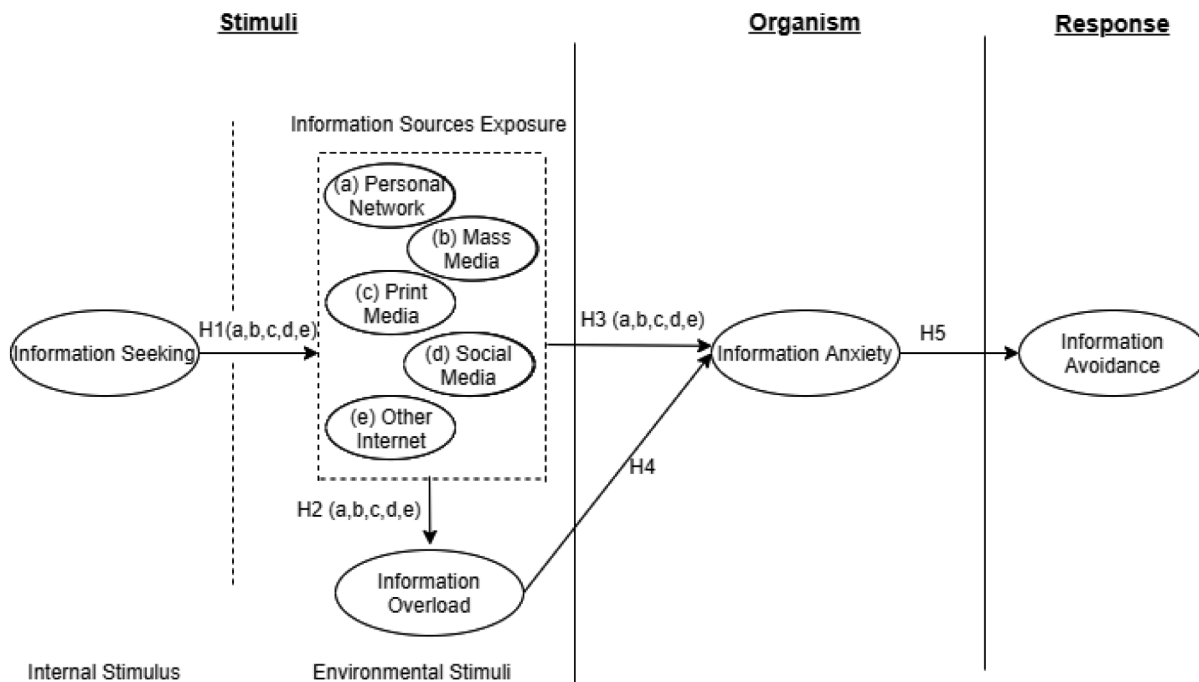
Stimuli

Organism

Response

Information Sources Exposure

(a) Personal Network

(b) Mass Media

(c) Print Media

(d) Social Media

(e) Other Internet

Information Seeking

H1(a,b,c,d,e)

H3 (a,b,c,d,e)

Information Anxiety

H5

Information Avoidance

H4

H2 (a,b,c,d,e)

Information Overload

Internal Stimulus

Environmental Stimuli